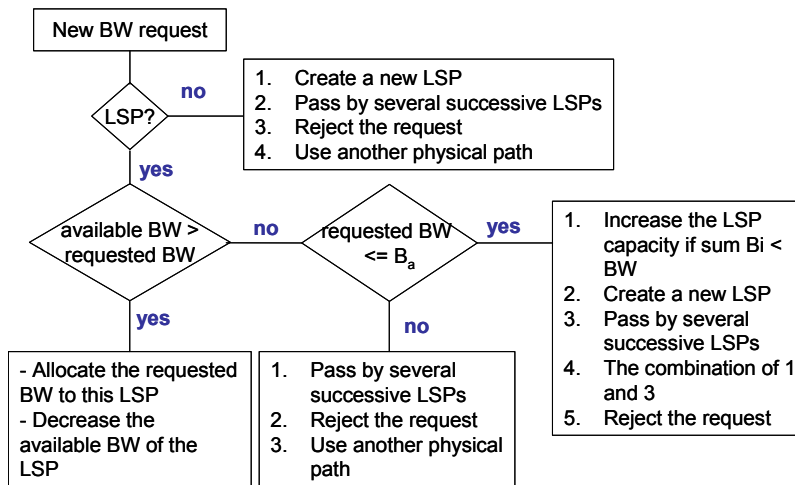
New BW request

LSP?

no

1. Create a new LSP
2. Pass by several successive LSPs
3. Reject the request
4. Use another physical path

yes

available BW > requested BW

no

requested BW <= $B_a$

yes

1. Increase the LSP capacity if sum Bi < BW
2. Create a new LSP
3. Pass by several successive LSPs
4. The combination of 1 and 3
5. Reject the request

yes

- Allocate the requested BW to this LSP
- Decrease the available BW of the LSP

no

1. Pass by several successive LSPs
2. Reject the request
3. Use another physical path